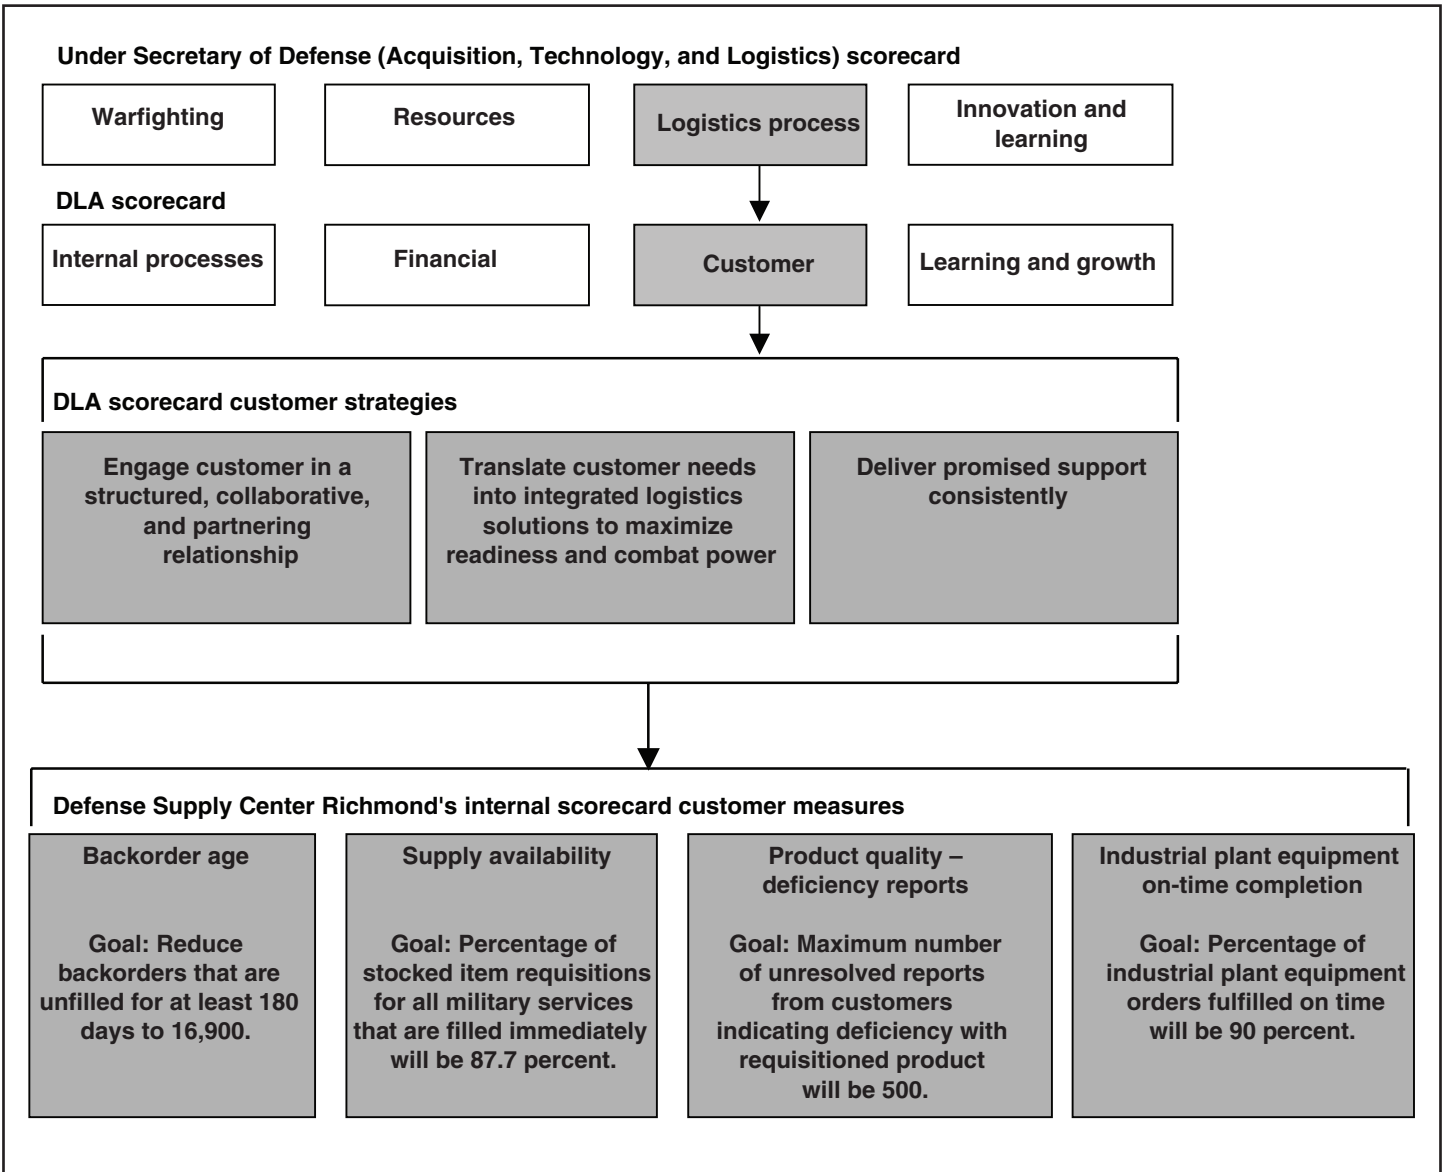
Under Secretary of Defense (Acquisition, Technology, and Logistics) scorecard

Warfighting

Resources

Logistics process

Innovation and learning

DLA scorecard

Internal processes

Financial

Customer

Learning and growth

DLA scorecard customer strategies

Engage customer in a structured, collaborative, and partnering relationship

Translate customer needs into integrated logistics solutions to maximize readiness and combat power

Deliver promised support consistently

Defense Supply Center Richmond's internal scorecard customer measures

Backorder age

Goal: Reduce backorders that are unfilled for at least 180 days to 16,900.

Supply availability

Goal: Percentage of stocked item requisitions for all military services that are filled immediately will be 87.7 percent.

Product quality – deficiency reports

Goal: Maximum number of unresolved reports from customers indicating deficiency with requisitioned product will be 500.

Industrial plant equipment on-time completion

Goal: Percentage of industrial plant equipment orders fulfilled on time will be 90 percent.